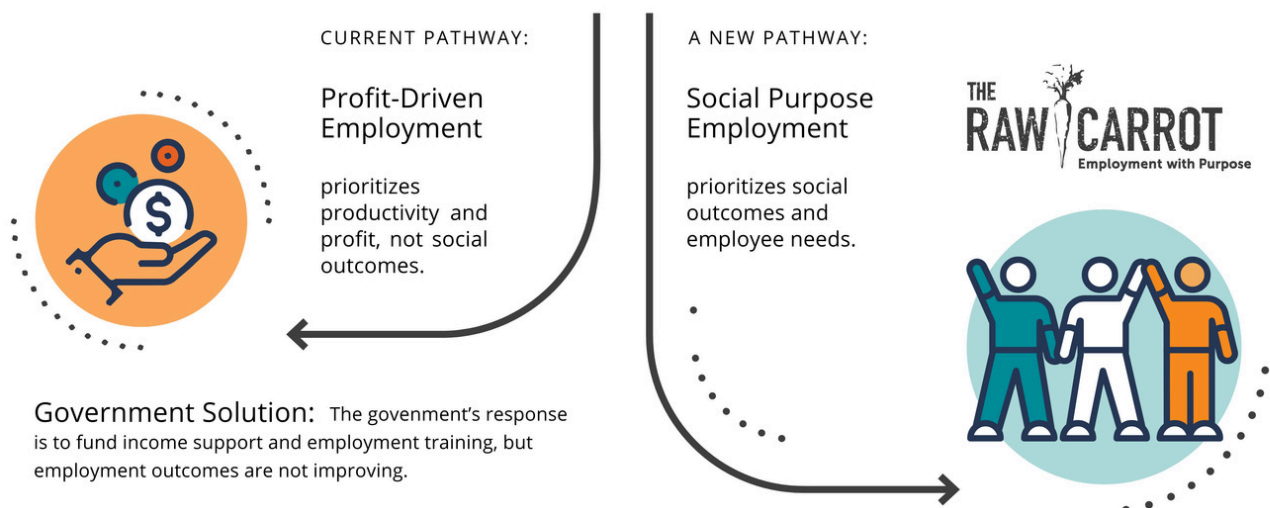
CURRENT PATHWAY:

Profit-Driven Employment

prioritizes productivity and profit, not social outcomes.

A NEW PATHWAY:

Social Purpose Employment

prioritizes social outcomes and employee needs.

THE RAW CARROT
Employment with Purpose

Government Solution: The govenment's response is to fund income support and employment training, but employment outcomes are not improving.